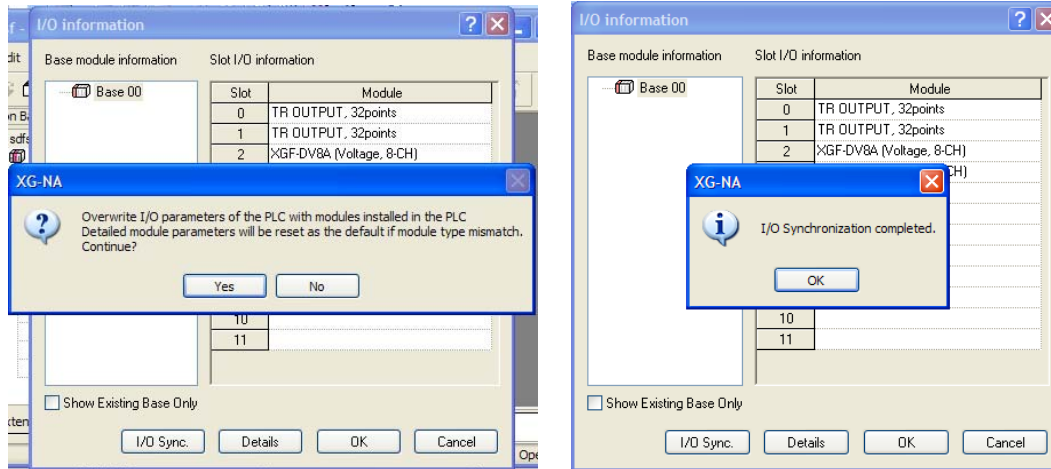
I/O information

Base module information

Slot I/O information

Base 00

| Slot | Module |
|---|---|
| 0 | TR OUTPUT, 32points |
| 1 | TR OUTPUT, 32points |
| 2 | XGF-DV8A (Voltage, 8-CH) |
| 10 | |
| 11 | |

XG-NA

Overwrite I/O parameters of the PLC with modules installed in the PLC Detailed module parameters will be reset as the default if module type mismatch. Continue?

Yes No

Show Existing Base Only

I/O Sync. Details OK Cancel

I/O information

Base module information

Slot I/O information

Base 00

| Slot | Module |
|---|---|
| 0 | TR OUTPUT, 32points |
| 1 | TR OUTPUT, 32points |
| 2 | XGF-DV8A (Voltage, 8-CH) |
| | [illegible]CH) |
| 10 | |
| 11 | |

XG-NA

I/O Synchronization completed.

OK

Show Existing Base Only

I/O Sync. Details OK Cancel